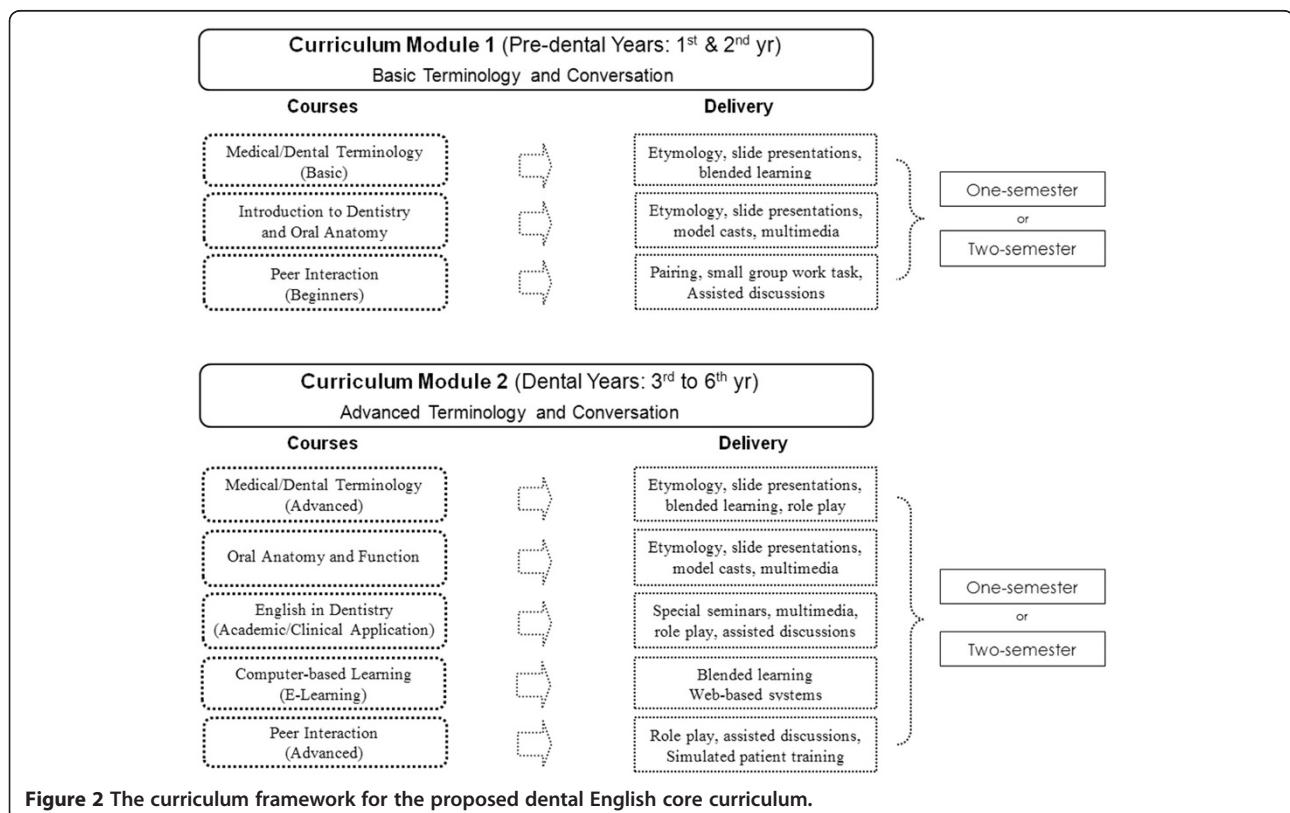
Curriculum Module 1 (Pre-dental Years: $1^{st}$ & $2^{nd}$ yr)
Basic Terminology and Conversation

Courses

Delivery

Medical/Dental Terminology (Basic)

Etymology, slide presentations, blended learning

Introduction to Dentistry and Oral Anatomy

Etymology, slide presentations, model casts, multimedia

Peer Interaction (Beginners)

Pairing, small group work task, Assisted discussions

One-semester
or
Two-semester

Curriculum Module 2 (Dental Years: $3^{rd}$ to $6^{th}$ yr)
Advanced Terminology and Conversation

Courses

Delivery

Medical/Dental Terminology (Advanced)

Etymology, slide presentations, blended learning, role play

Oral Anatomy and Function

Etymology, slide presentations, model casts, multimedia

English in Dentistry (Academic/Clinical Application)

Special seminars, multimedia, role play, assisted discussions

Computer-based Learning (E-Learning)

Blended learning Web-based systems

Peer Interaction (Advanced)

Role play, assisted discussions, Simulated patient training

One-semester
or
Two-semester

Figure 2 The curriculum framework for the proposed dental English core curriculum.